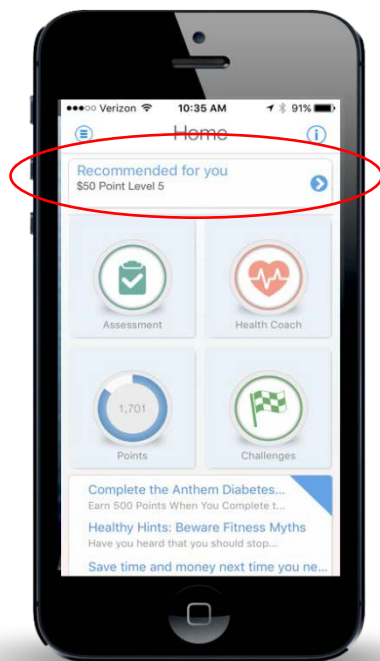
●●●○○ Verizon 10:35 AM 91%

Home

Recommended for you
$50 Point Level 5

Assessment

Health Coach

1,701

Points

Challenges

Complete the Anthem Diabetes...
Earn 500 Points When You Complete t...

Healthy Hints: Beware Fitness Myths
Have you heard that you should stop...

Save time and money next time you ne...